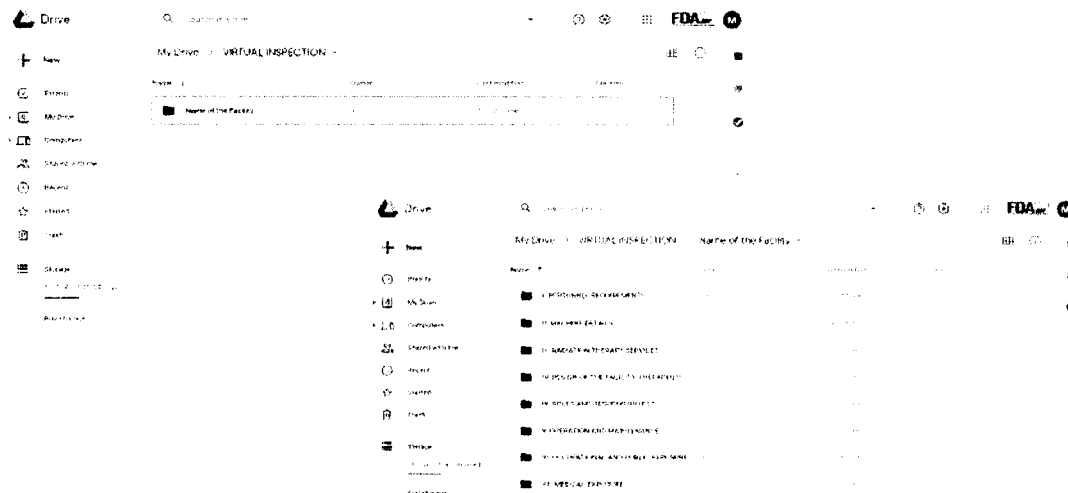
Drive

Search in Drive

FDA

New

Priority

My Drive

Computers

Shared with me

Recent

Starred

Trash

Storage

Buy storage

My Drive > VIRTUAL INSPECTION >

Name ↑

Owner

Last modified

File size

Name of the Facility

Drive

Search in Drive

FDA

New

Priority

My Drive

Computers

Shared with me

Recent

Starred

Trash

Storage

Buy storage

My Drive > VIRTUAL INSPECTION > Name of the Facility >

Name ↑

I. PERSONNEL REQUIREMENTS

II. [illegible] DETAILS

III. RADIATION THERAPY SERVICES

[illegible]

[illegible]

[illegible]

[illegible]

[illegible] MEDICAL EXPOSURE